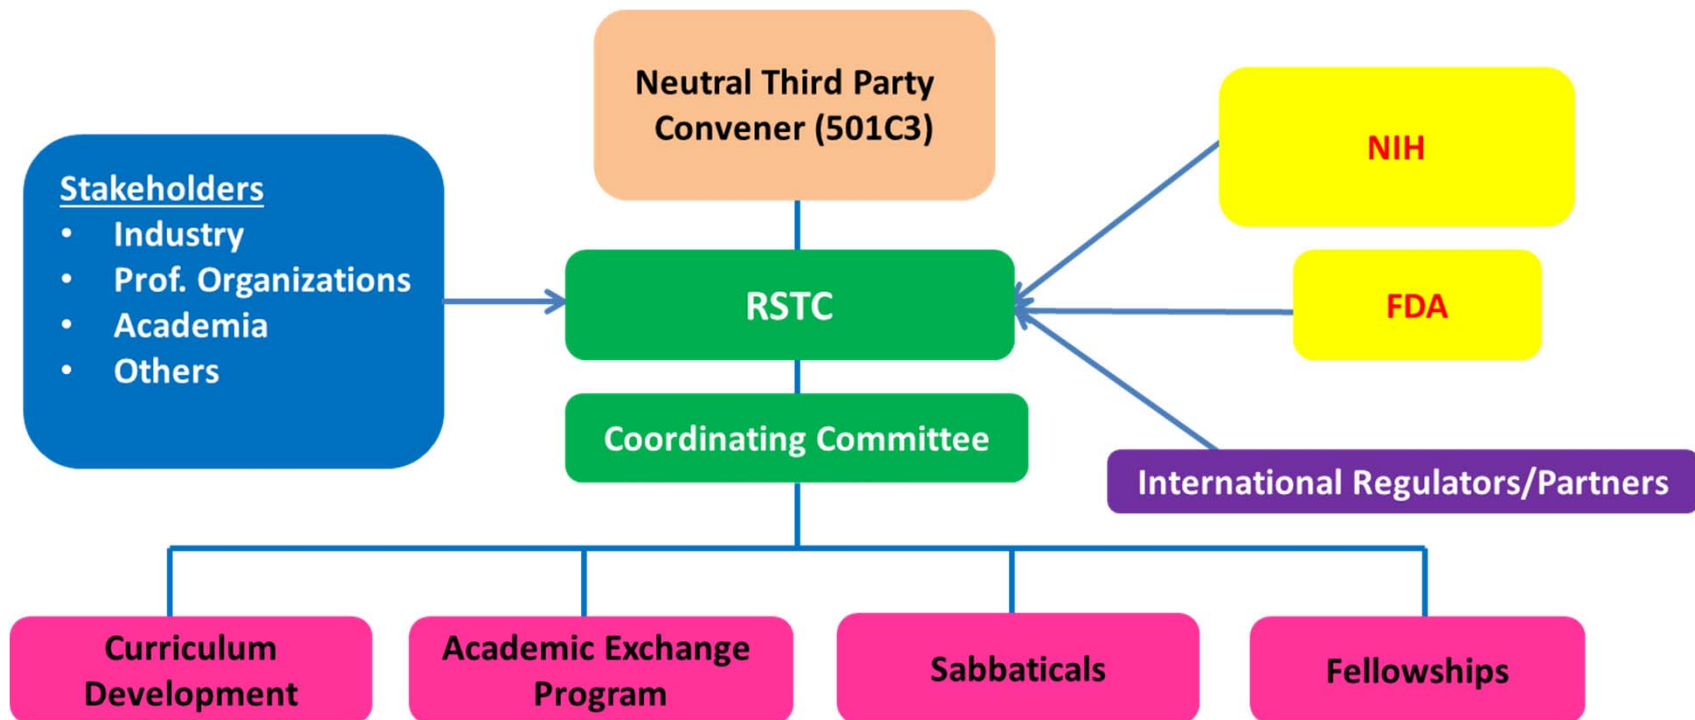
Neutral Third Party Convener (501C3)

Stakeholders
• Industry
• Prof. Organizations
• Academia
• Others

RSTC

NIH

FDA

Coordinating Committee

International Regulators/Partners

Curriculum Development

Academic Exchange Program

Sabbaticals

Fellowships